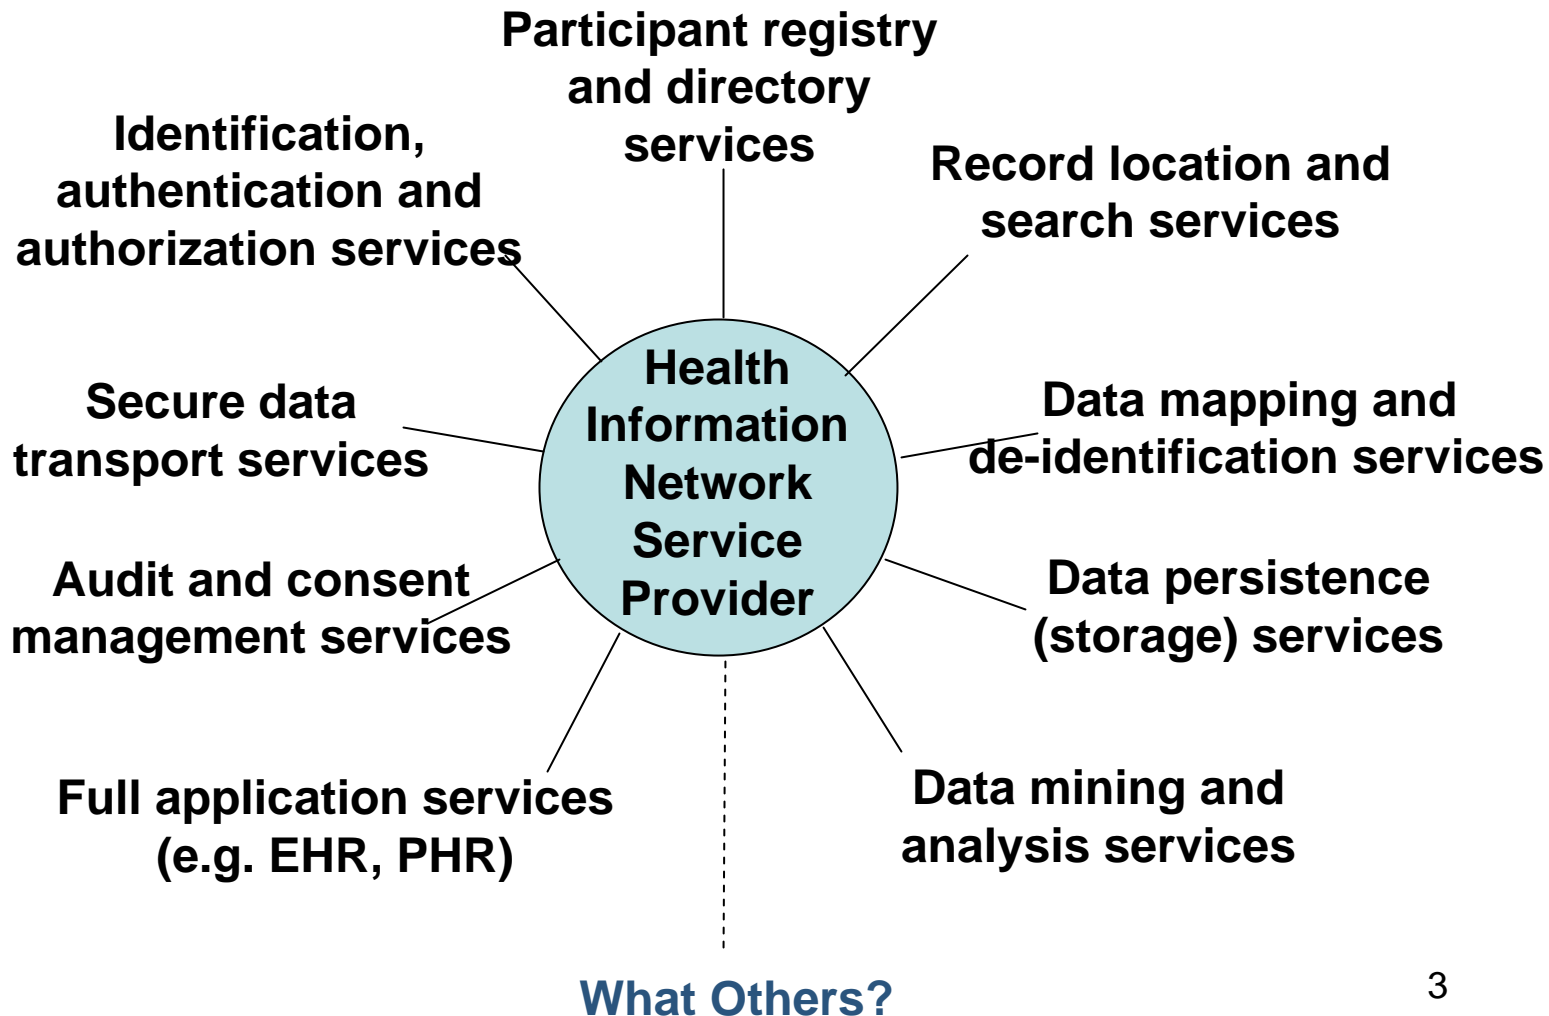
Participant registry and directory services

Identification, authentication and authorization services

Record location and search services

Health Information Network Service Provider

Secure data transport services

Data mapping and de-identification services

Audit and consent management services

Data persistence (storage) services

Full application services (e.g. EHR, PHR)

Data mining and analysis services

What Others?

3